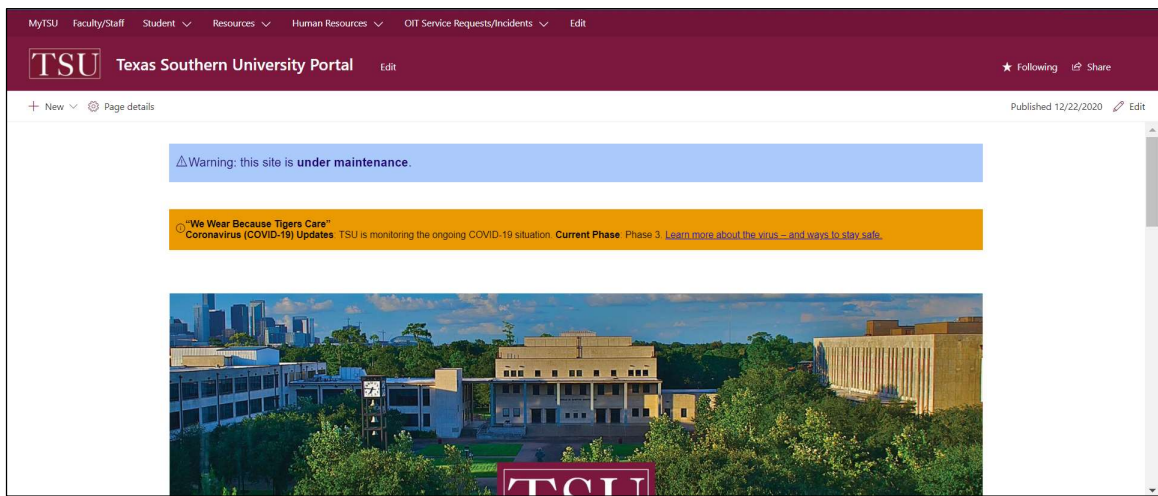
MyTSU Faculty/Staff Student Resources Human Resources OIT Service Requests/Incidents Edit

TSU Texas Southern University Portal Edit

★ Following Share

+ New Page details

Published 12/22/2020 Edit

⚠Warning: this site is **under maintenance**.

**"We Wear Because Tigers Care"**
**Coronavirus (COVID-19) Updates**: TSU is monitoring the ongoing COVID-19 situation. **Current Phase**: Phase 3. Learn more about the virus – and ways to stay safe.

TSU